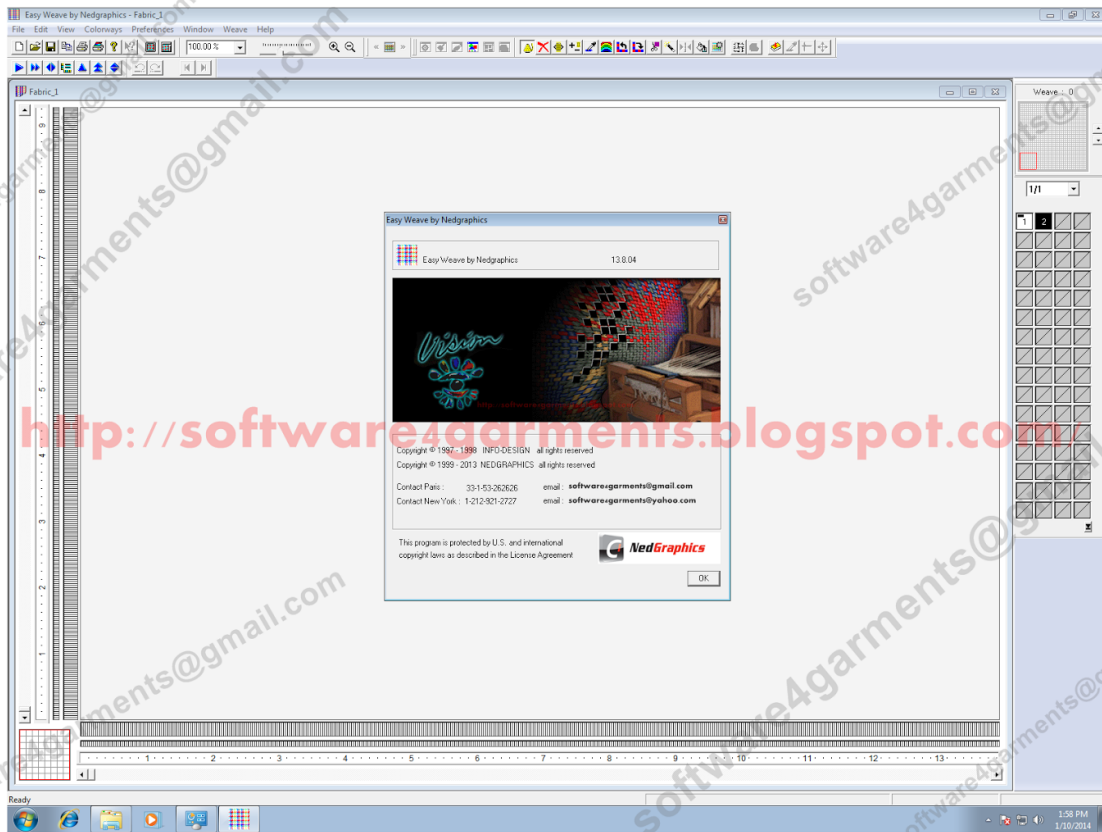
Easy Weave by Nedgraphics - Fabric_1

File Edit View Colorways Preferences Window Weave Help

100.00 %

Fabric_1

Weave : 0

1/1

1 2

9 8 7 6 5 4 3 2 1

Easy Weave by Nedgraphics

Easy Weave by Nedgraphics 13.8.04

Copyright © 1997 - 1998 INFO-DESIGN all rights reserved
Copyright © 1999 - 2013 NEDGRAPHICS all rights reserved

Contact Paris : 33-1-53-262626 email : software4garments@gmail.com
Contact New York : 1-212-921-2727 email : software4garments@yahoo.com

This program is protected by U.S. and international copyright laws as described in the License Agreement

NedGraphics

OK

1 2 3 4 5 6 7 8 9 10 11 12 13

Ready

1:58 PM
1/10/2014

http://software4garments.blogspot.com/

software4garments@gmail.com
software4garments@gmail.com
software4garments@gmail.com
software4garments@gmail.com
software4garments@gmail.com
software4garments@gmail.com